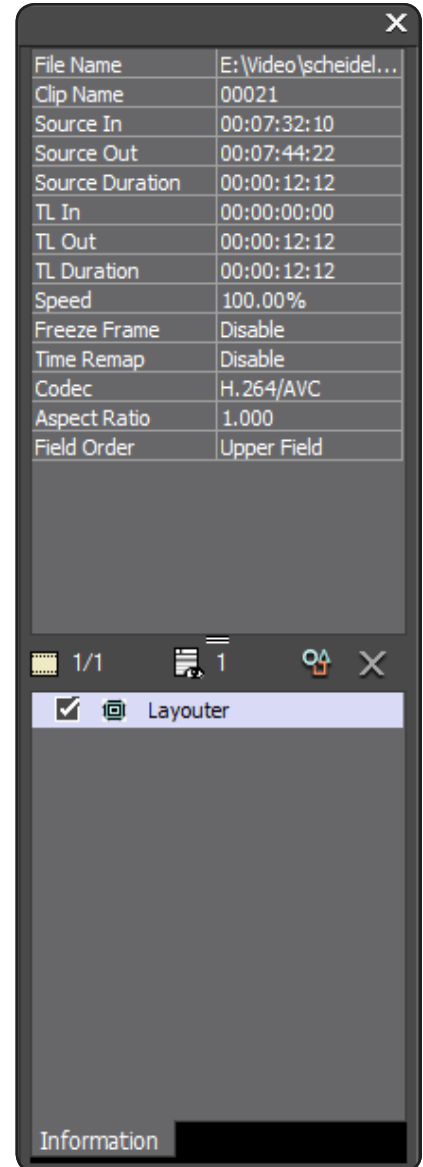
×

| File Name | E:\Video\scheidel... |
|---|---|
| Clip Name | 00021 |
| Source In | 00:07:32:10 |
| Source Out | 00:07:44:22 |
| Source Duration | 00:00:12:12 |
| TL In | 00:00:00:00 |
| TL Out | 00:00:12:12 |
| TL Duration | 00:00:12:12 |
| Speed | 100.00% |
| Freeze Frame | Disable |
| Time Remap | Disable |
| Codec | H.264/AVC |
| Aspect Ratio | 1.000 |
| Field Order | Upper Field |

1/1 1

Layouter

Information